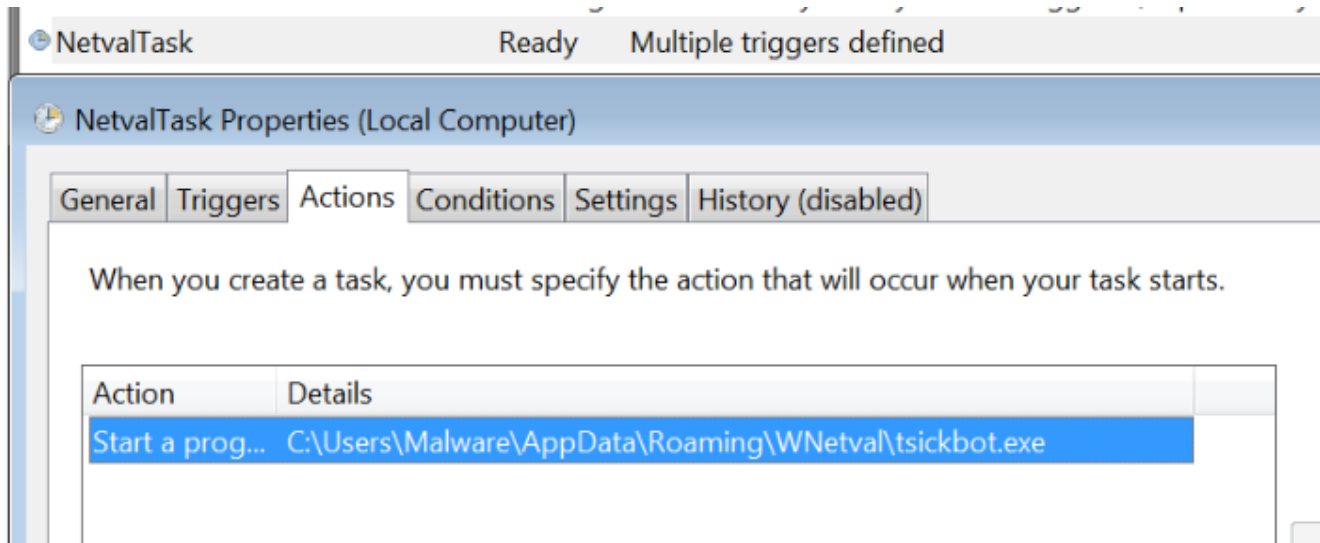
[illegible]

NetvalTask Ready Multiple triggers defined

NetvalTask Properties (Local Computer)

General Triggers Actions Conditions Settings History (disabled)

When you create a task, you must specify the action that will occur when your task starts.

| Action | Details |
|---|---|
| Start a prog... | C:\Users\Malware\AppData\Roaming\WNetval\tsickbot.exe |